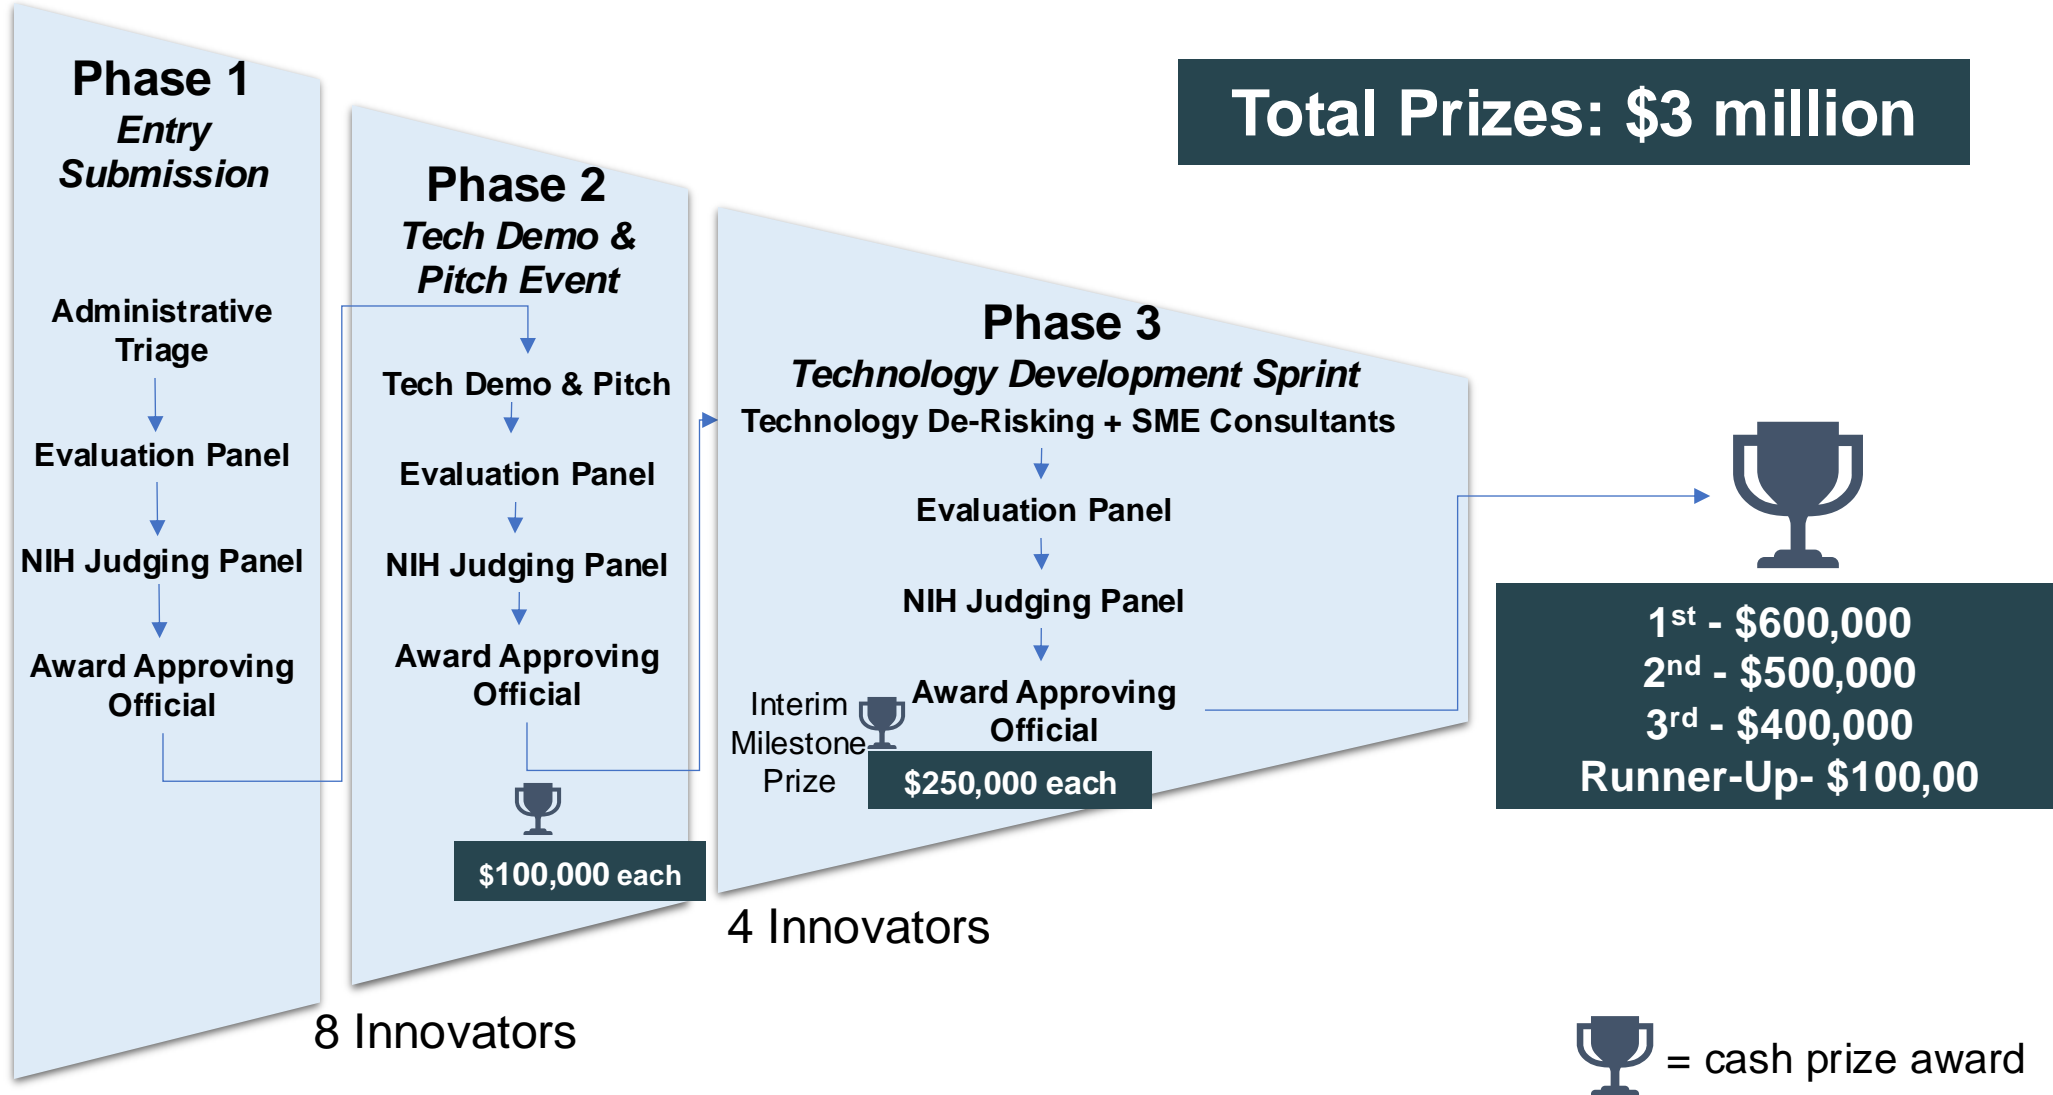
Phase 1
*Entry Submission*

Administrative Triage

Evaluation Panel

NIH Judging Panel

Award Approving Official

Phase 2
*Tech Demo & Pitch Event*

Tech Demo & Pitch

Evaluation Panel

NIH Judging Panel

Award Approving Official

$100,000 each

8 Innovators

Phase 3
*Technology Development Sprint*
Technology De-Risking + SME Consultants

Evaluation Panel

NIH Judging Panel

Award Approving Official

Interim Milestone Prize

$250,000 each

4 Innovators

Total Prizes: $3 million

1$^{st}$ - $600,000
2$^{nd}$ - $500,000
3$^{rd}$ - $400,000
Runner-Up- $100,00

= cash prize award